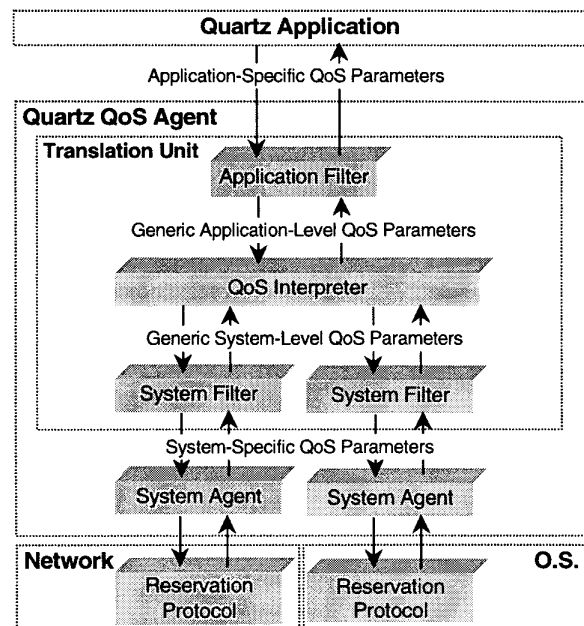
Quartz Application

Application-Specific QoS Parameters

Quartz QoS Agent

Translation Unit

Application Filter

Generic Application-Level QoS Parameters

QoS Interpreter

Generic System-Level QoS Parameters

System Filter

System Filter

System-Specific QoS Parameters

System Agent

System Agent

Network

O.S.

Reservation Protocol

Reservation Protocol